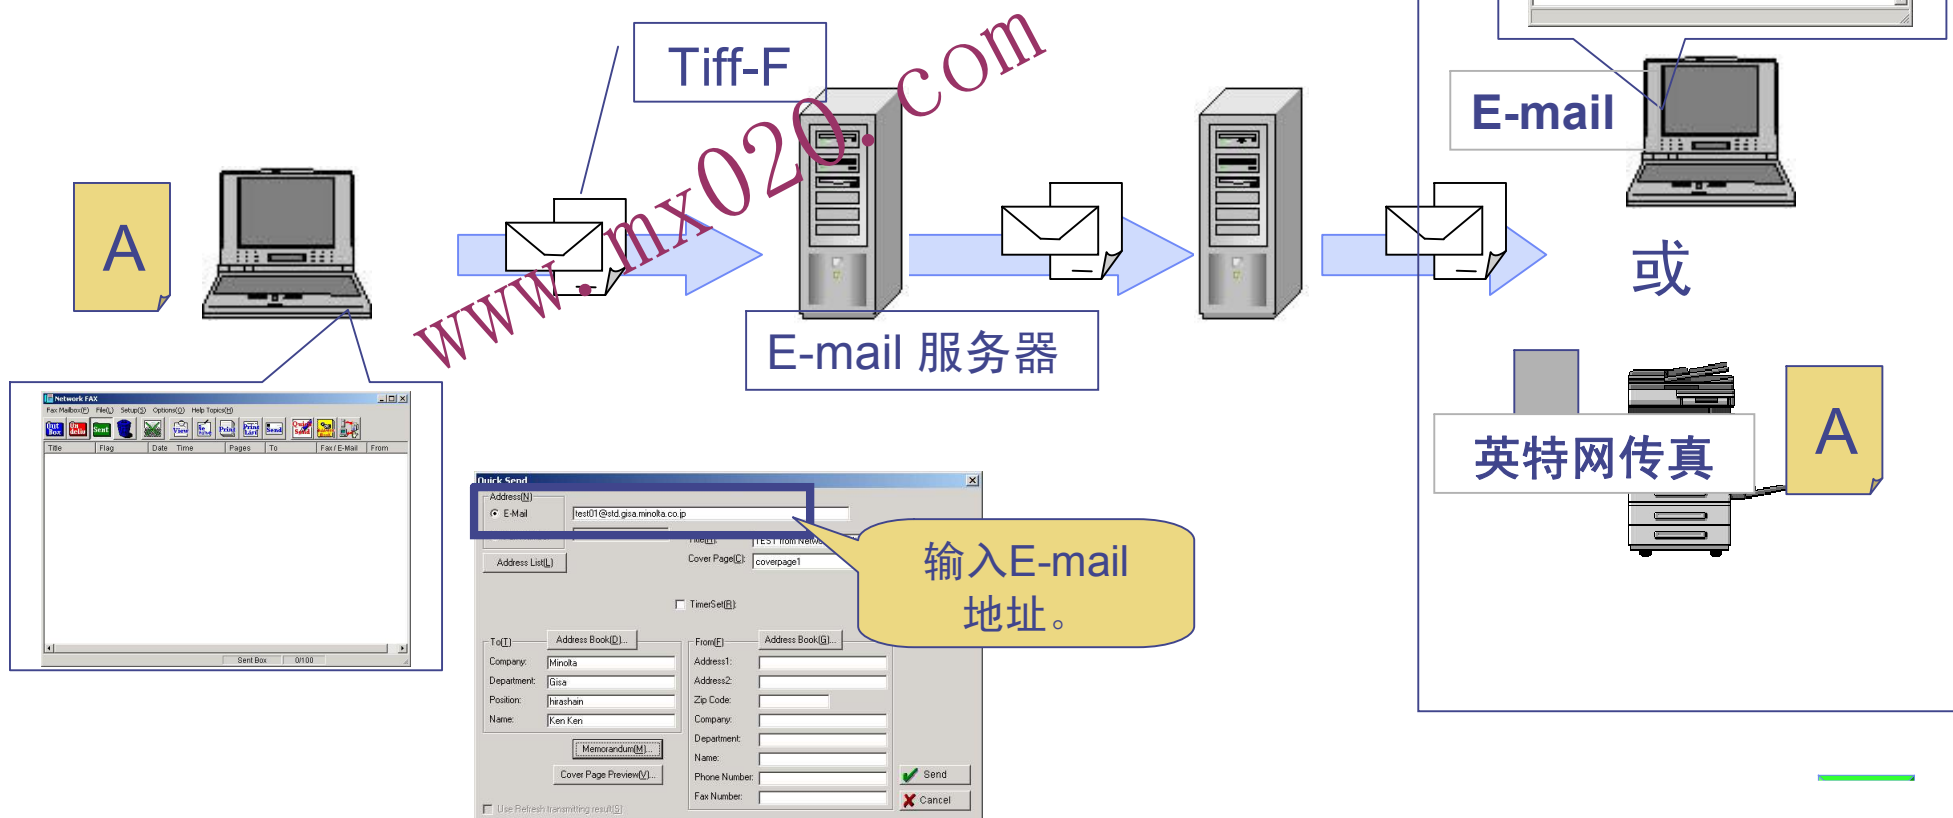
Tiff-F

www.mx020.com

A

Network FAX
Fax Mailbox(F) File(L) Setup(S) Options(O) Help Topics(H)
Out Box | On delay | Sent | View | Print | Print List | Send | Quick Send
Title | Flag | Date | Time | Pages | To | Fax / E-Mail | From
Sent Box | 0/100

E-mail 服务器

E-mail

或

英特网传真

A

Quick Send
Address(N)
E-Mail
test01@std.gisa.minolta.co.jp
Address List(L)
Title(T): TEST from Netw
Cover Page(C): coverpage1
TimerSet(R):
To(T) Address Book(D)...
Company: Minolta
Department: Gisa
Position: hirashain
Name: Ken Ken
Memorandum(M)...
Cover Page Preview(V)...
From(F) Address Book(G)...
Address1:
Address2:
Zip Code:
Company:
Department:
Name:
Phone Number:
Fax Number:
Send
Cancel
Use Refresh transmitting result(S)

输入E-mail 地址。